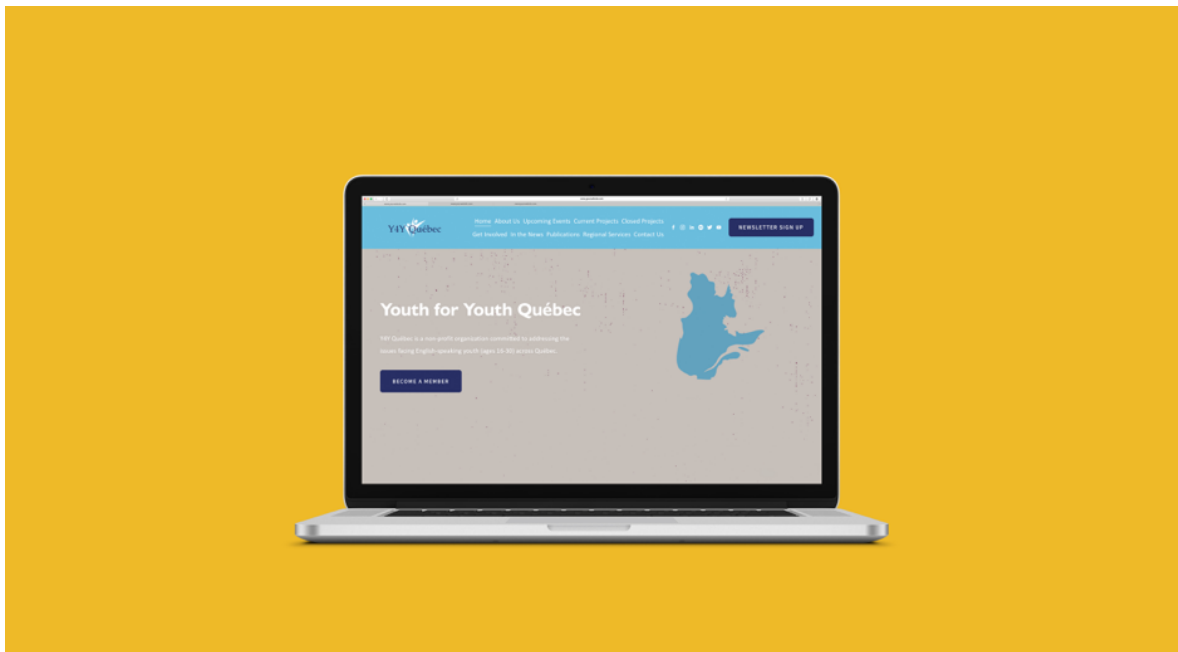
Y4Y Québec

Home About Us Upcoming Events Current Projects Closed Projects Get Involved In the News Publications Regional Services Contact Us

NEWSLETTER SIGN UP

Youth for Youth Québec

Y4Y Québec is a non-profit organization committed to addressing the issues facing English-speaking youth (ages 16-30) across Québec.

BECOME A MEMBER